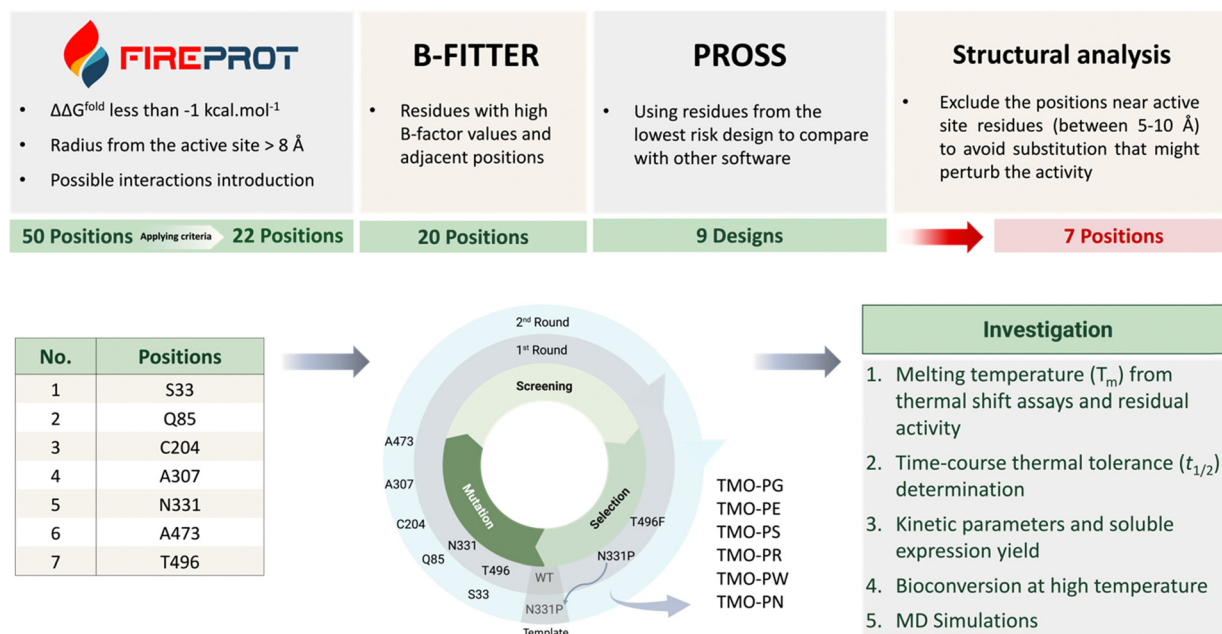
FIREPROT

• $\Delta\Delta G^{fold}$ less than -1 kcal.mol$^{-1}$
• Radius from the active site > 8 Å
• Possible interactions introduction

50 Positions Applying criteria 22 Positions

B-FITTER

• Residues with high B-factor values and adjacent positions

20 Positions

PROSS

• Using residues from the lowest risk design to compare with other software

9 Designs

Structural analysis

• Exclude the positions near active site residues (between 5-10 Å) to avoid substitution that might perturb the activity

7 Positions

| No. | Positions |
|---|---|
| 1 | S33 |
| 2 | Q85 |
| 3 | C204 |
| 4 | A307 |
| 5 | N331 |
| 6 | A473 |
| 7 | T496 |

2$^{nd}$ Round
1$^{st}$ Round
Screening
Mutation
Selection
A473
A307
C204
N331
Q85
T496
S33
WT
N331P
T496F
N331P
Template

TMO-PG
TMO-PE
TMO-PS
TMO-PR
TMO-PW
TMO-PN

Investigation

1. Melting temperature ($T_m$) from thermal shift assays and residual activity
2. Time-course thermal tolerance ($t_{1/2}$) determination
3. Kinetic parameters and soluble expression yield
4. Bioconversion at high temperature
5. MD Simulations